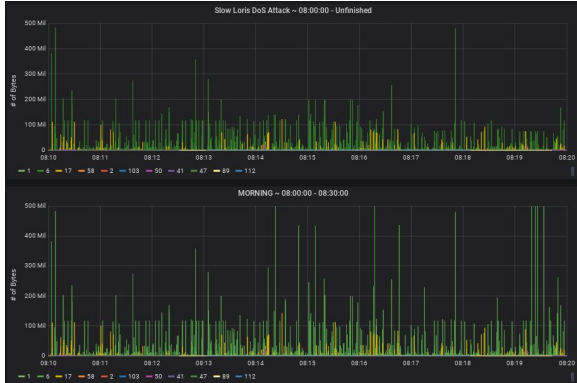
Slow Loris DoS Attack ~ 08:00:00 - Unfinished

500 Mil
400 Mil
300 Mil
200 Mil
100 Mil
0

# of Bytes

08:10 08:11 08:12 08:13 08:14 08:15 08:16 08:17 08:18 08:19 08:20

1 6 17 58 2 103 50 41 47 89 112

MORNING ~ 08:00:00 - 08:30:00

500 Mil
400 Mil
300 Mil
200 Mil
100 Mil
0

# of Bytes

08:10 08:11 08:12 08:13 08:14 08:15 08:16 08:17 08:18 08:19 08:20

1 6 17 58 2 103 50 41 47 89 112